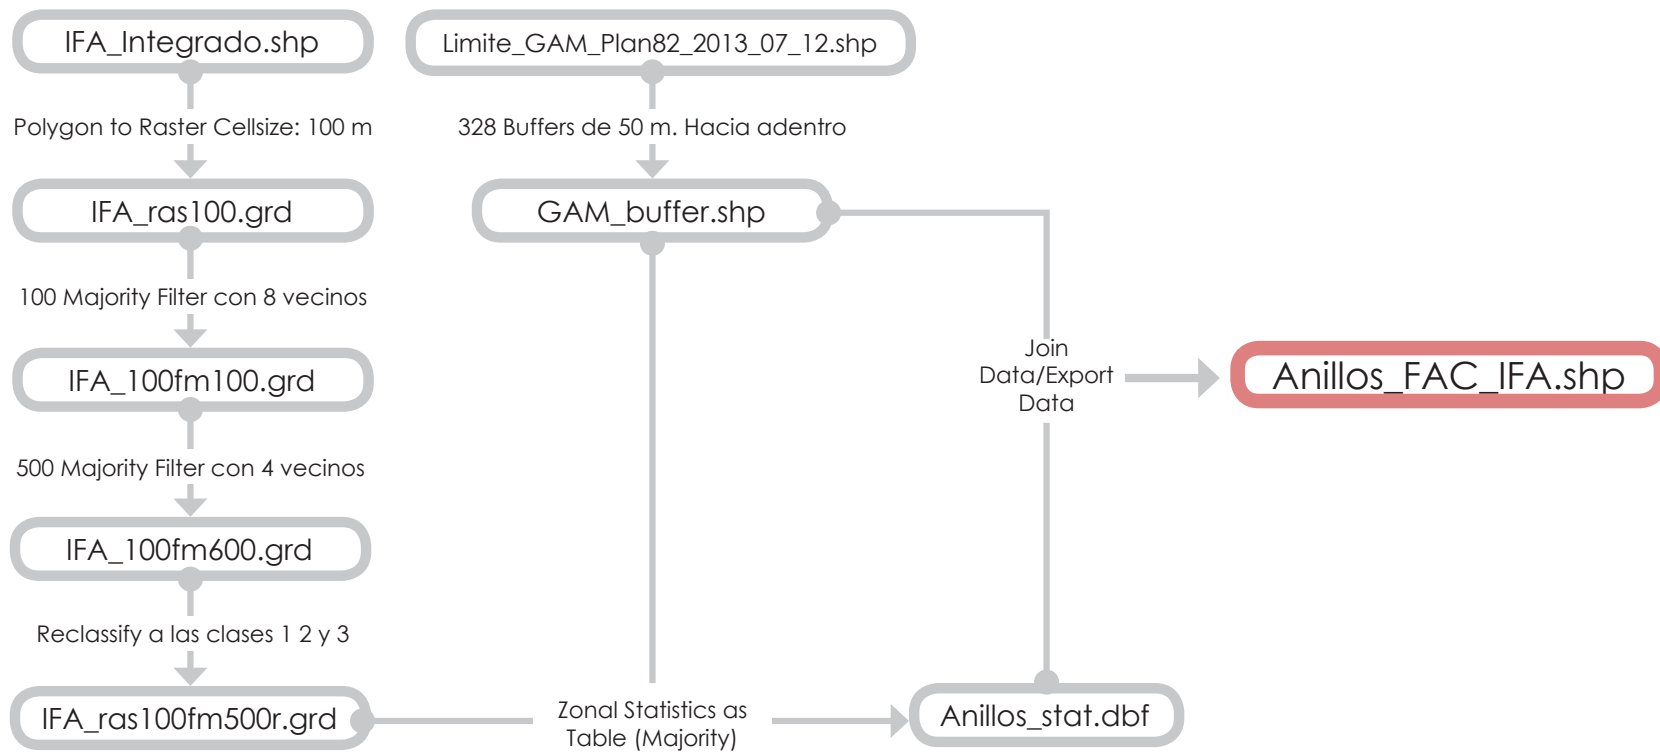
IFA_Integrado.shp

Polygon to Raster Cellsize: 100 m

IFA_ras100.grd

100 Majority Filter con 8 vecinos

IFA_100fm100.grd

500 Majority Filter con 4 vecinos

IFA_100fm600.grd

Reclassify a las clases 1 2 y 3

IFA_ras100fm500r.grd

Limite_GAM_Plan82_2013_07_12.shp

328 Buffers de 50 m. Hacia adentro

GAM_buffer.shp

Zonal Statistics as Table (Majority)

Anillos_stat.dbf

Join Data/Export Data

Anillos_FAC_IFA.shp